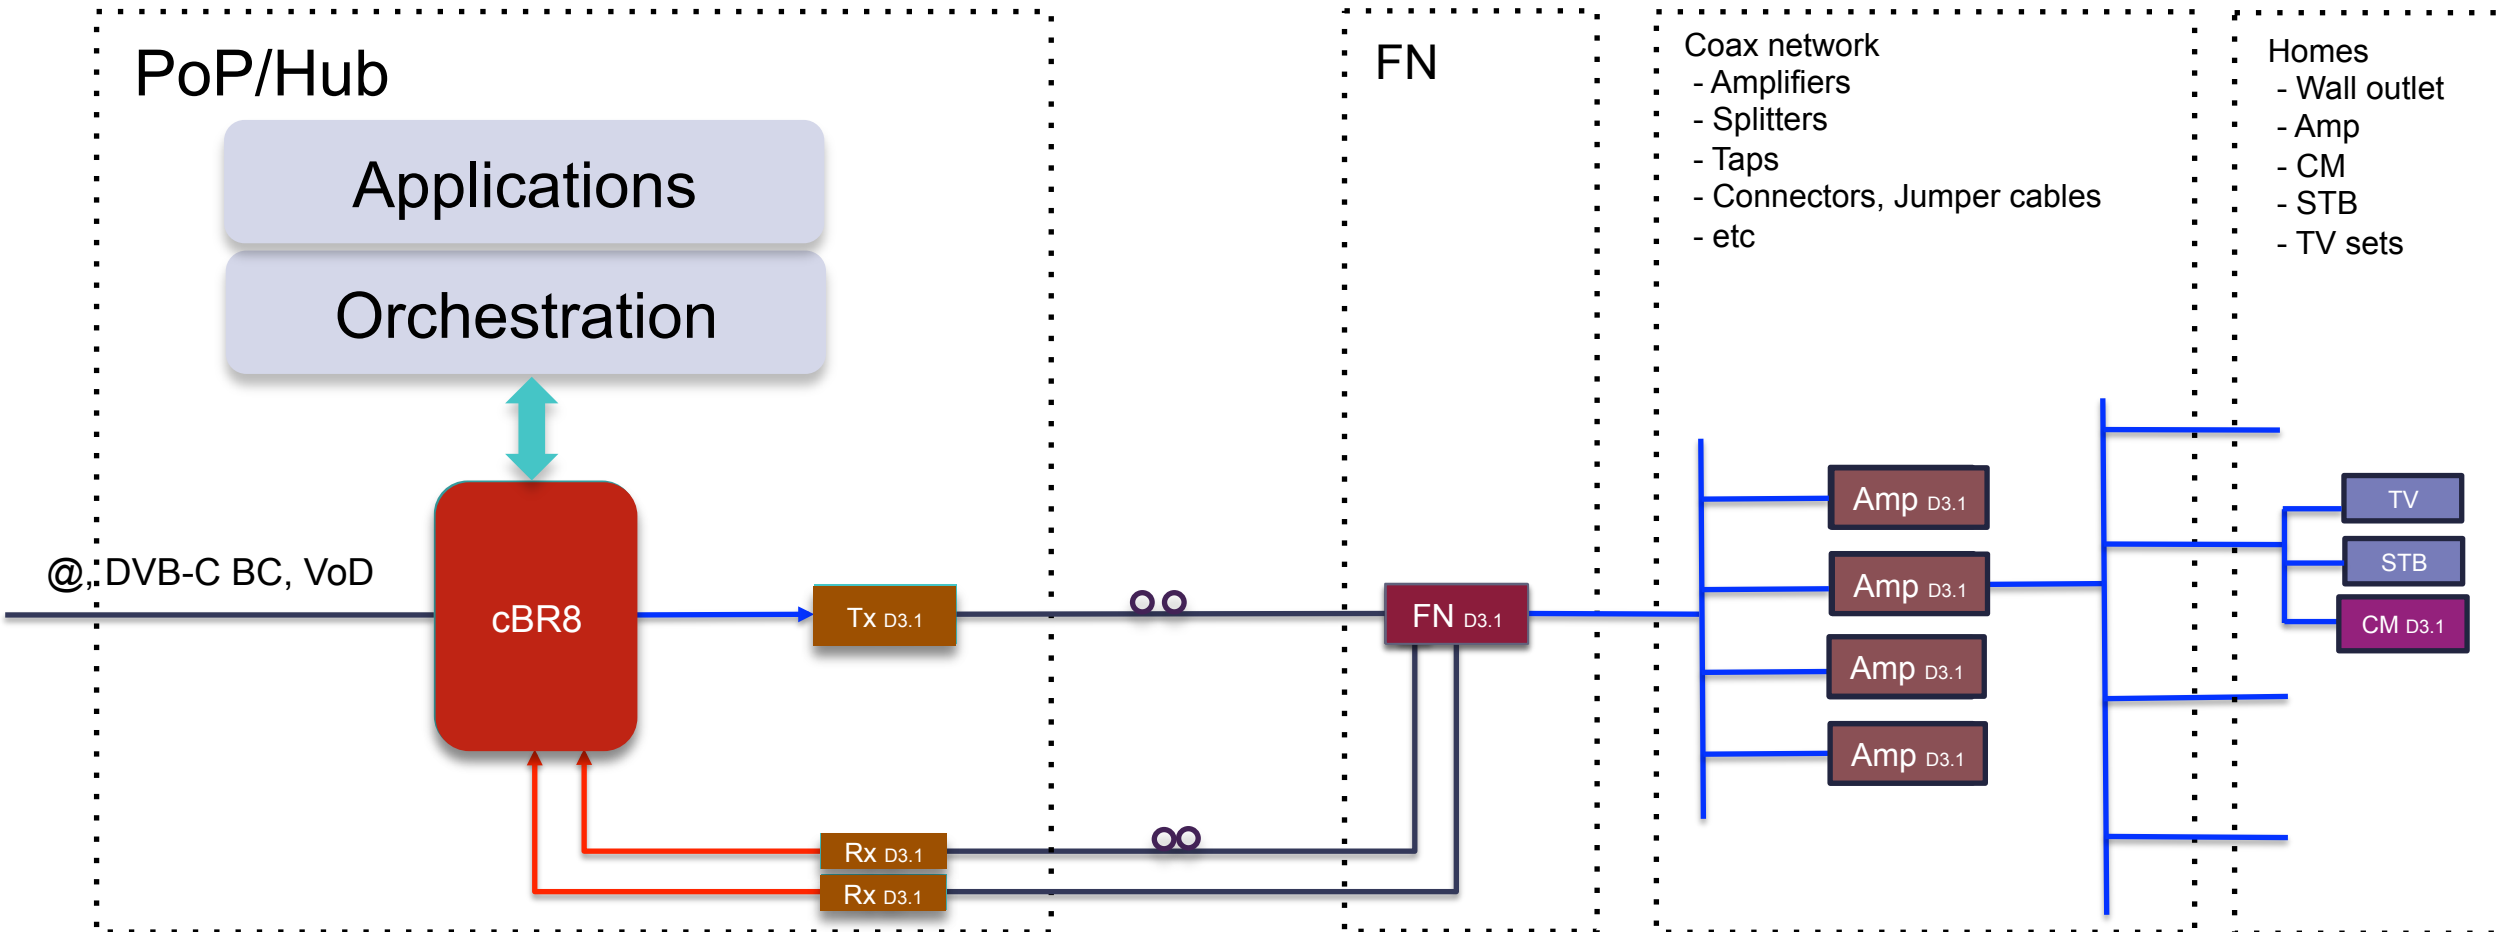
PoP/Hub

Applications

Orchestration

@, DVB-C BC, VoD

cBR8

Tx D3.1

Rx D3.1

Rx D3.1

FN

FN D3.1

Coax network
- Amplifiers
- Splitters
- Taps
- Connectors, Jumper cables
- etc

Amp D3.1

Amp D3.1

Amp D3.1

Amp D3.1

Homes
- Wall outlet
- Amp
- CM
- STB
- TV sets

TV

STB

CM D3.1